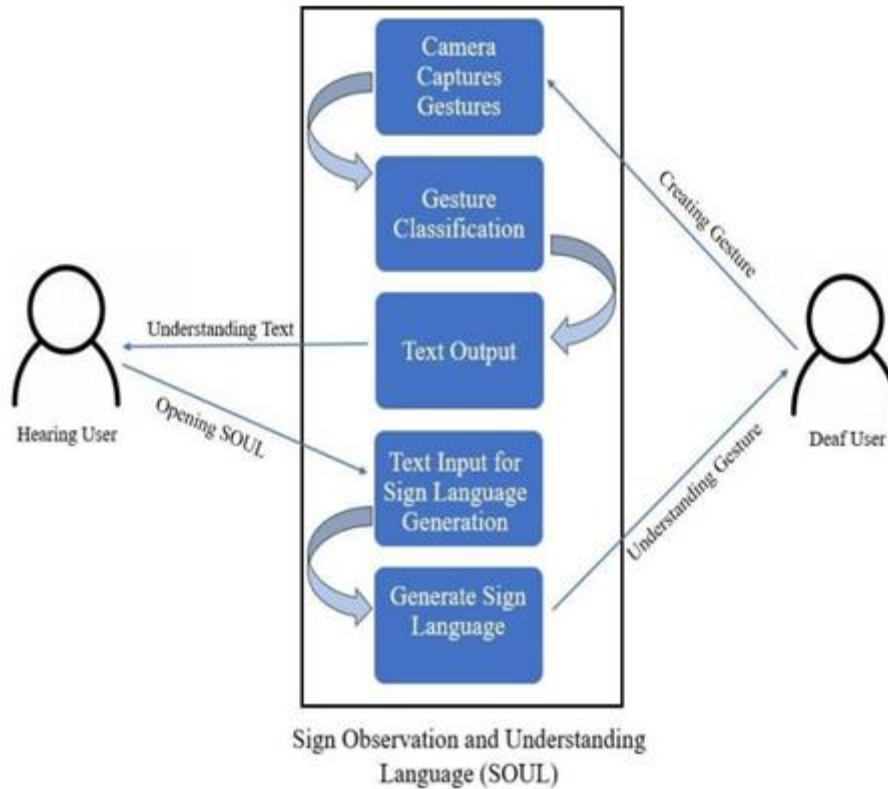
Camera Captures Gestures

Gesture Classification

Text Output

Text Input for Sign Language Generation

Generate Sign Language

Creating Gesture

Understanding Text

Opening SOUL

Understanding Gesture

Hearing User

Deaf User

Sign Observation and Understanding Language (SOUL)